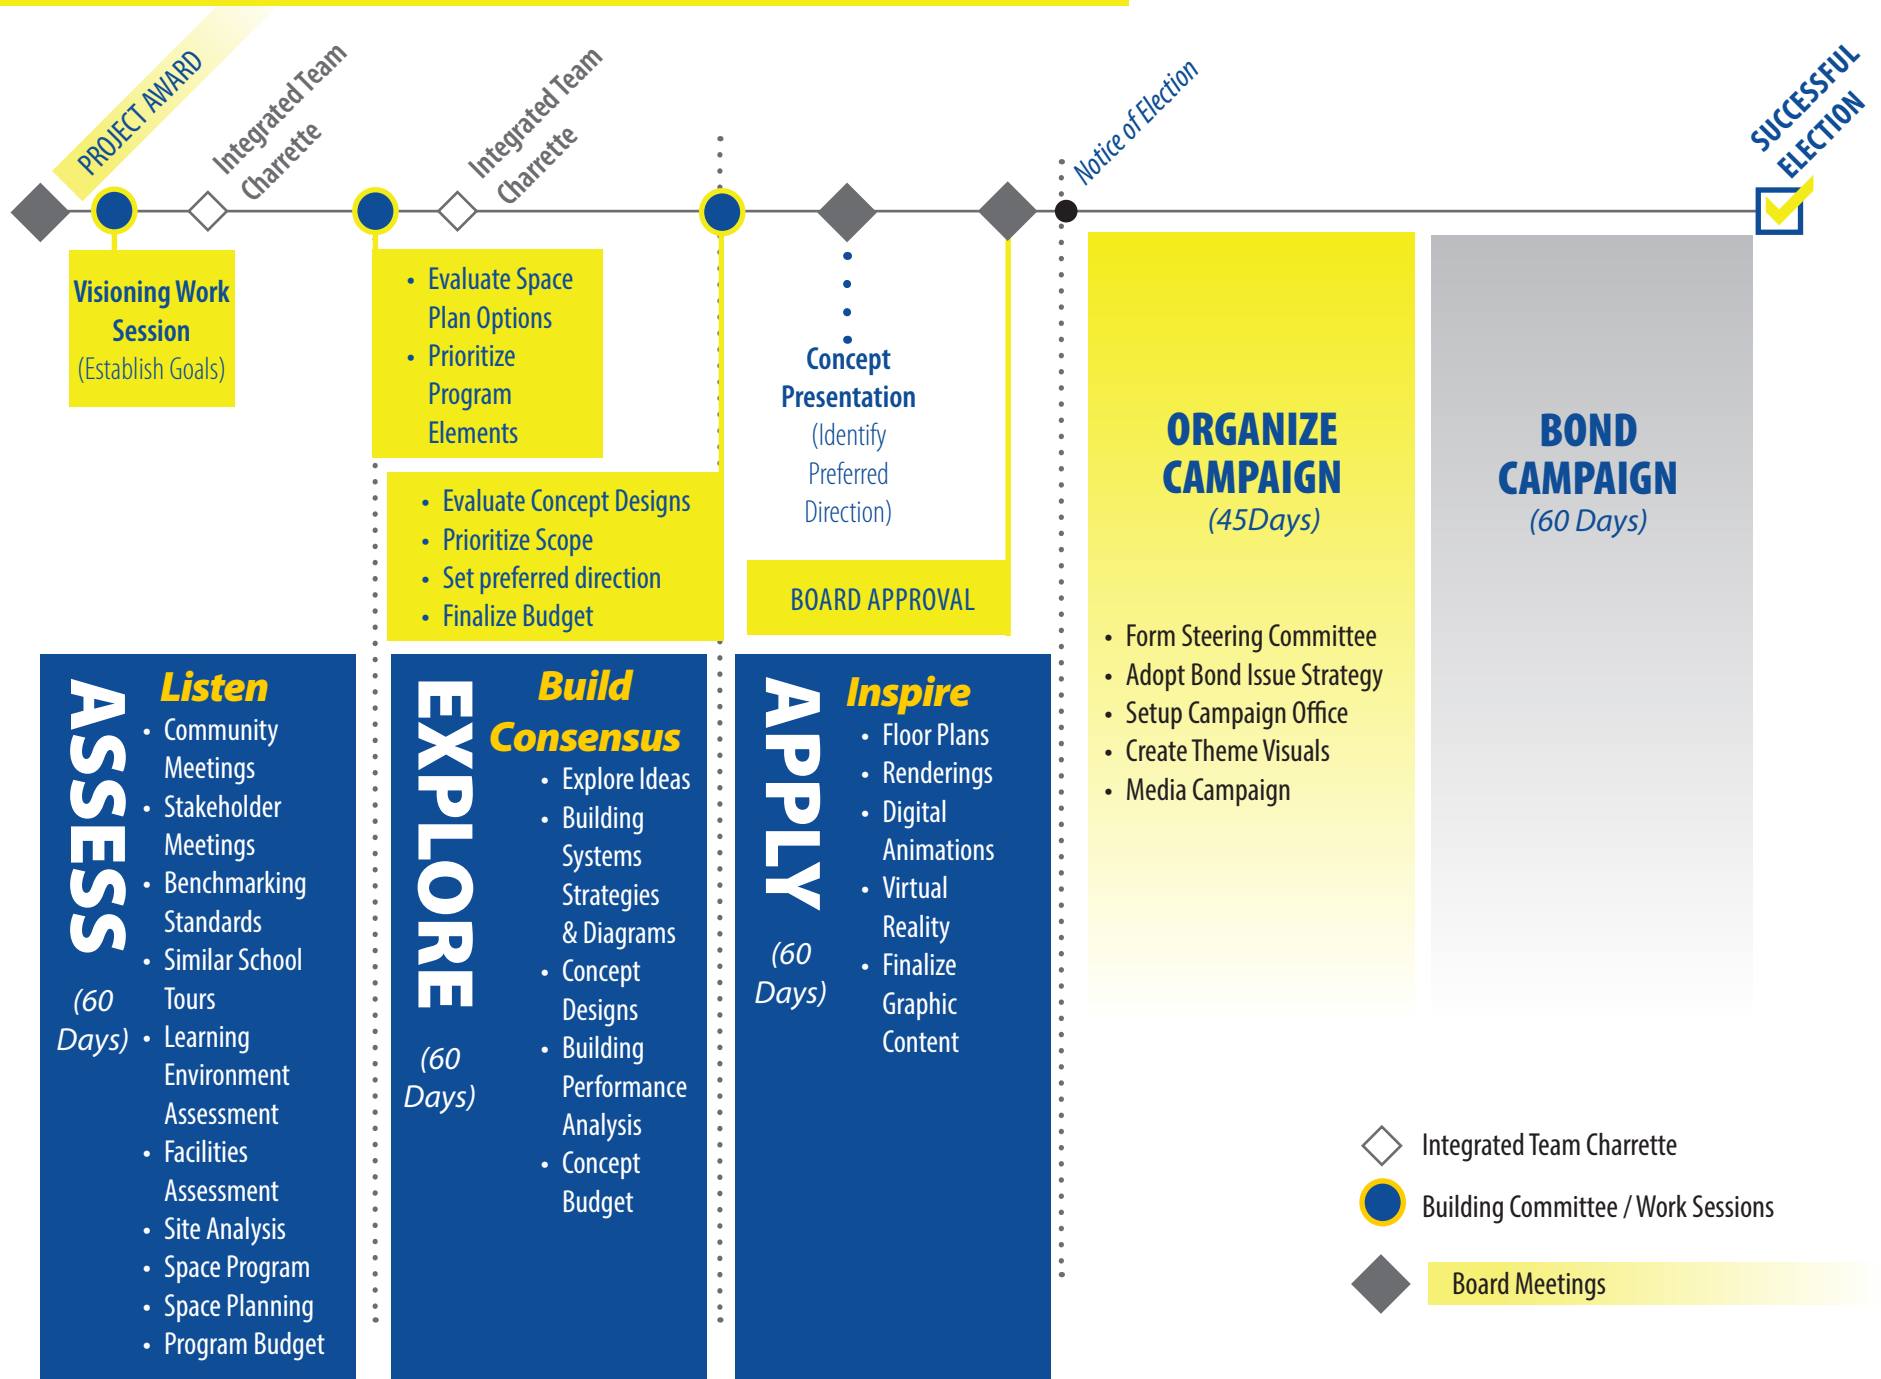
PROJECT AWARD

Integrated Team Charrette

Integrated Team Charrette

Notice of Election

SUCCESSFUL ELECTION

Visioning Work Session
(Establish Goals)

• Evaluate Space Plan Options
• Prioritize Program Elements

• Evaluate Concept Designs
• Prioritize Scope
• Set preferred direction
• Finalize Budget

Concept Presentation
(Identify Preferred Direction)

BOARD APPROVAL

ORGANIZE CAMPAIGN
(45Days)

• Form Steering Committee
• Adopt Bond Issue Strategy
• Setup Campaign Office
• Create Theme Visuals
• Media Campaign

BOND CAMPAIGN
(60 Days)

ASSESS
(60 Days)

Listen
• Community Meetings
• Stakeholder Meetings
• Benchmarking Standards
• Similar School Tours
• Learning Environment Assessment
• Facilities Assessment
• Site Analysis
• Space Program
• Space Planning
• Program Budget

EXPLORE
(60 Days)

Build Consensus
• Explore Ideas
• Building Systems Strategies & Diagrams
• Concept Designs
• Building Performance Analysis
• Concept Budget

APPLY
(60 Days)

Inspire
• Floor Plans
• Renderings
• Digital Animations
• Virtual Reality
• Finalize Graphic Content

Integrated Team Charrette
Building Committee / Work Sessions
Board Meetings